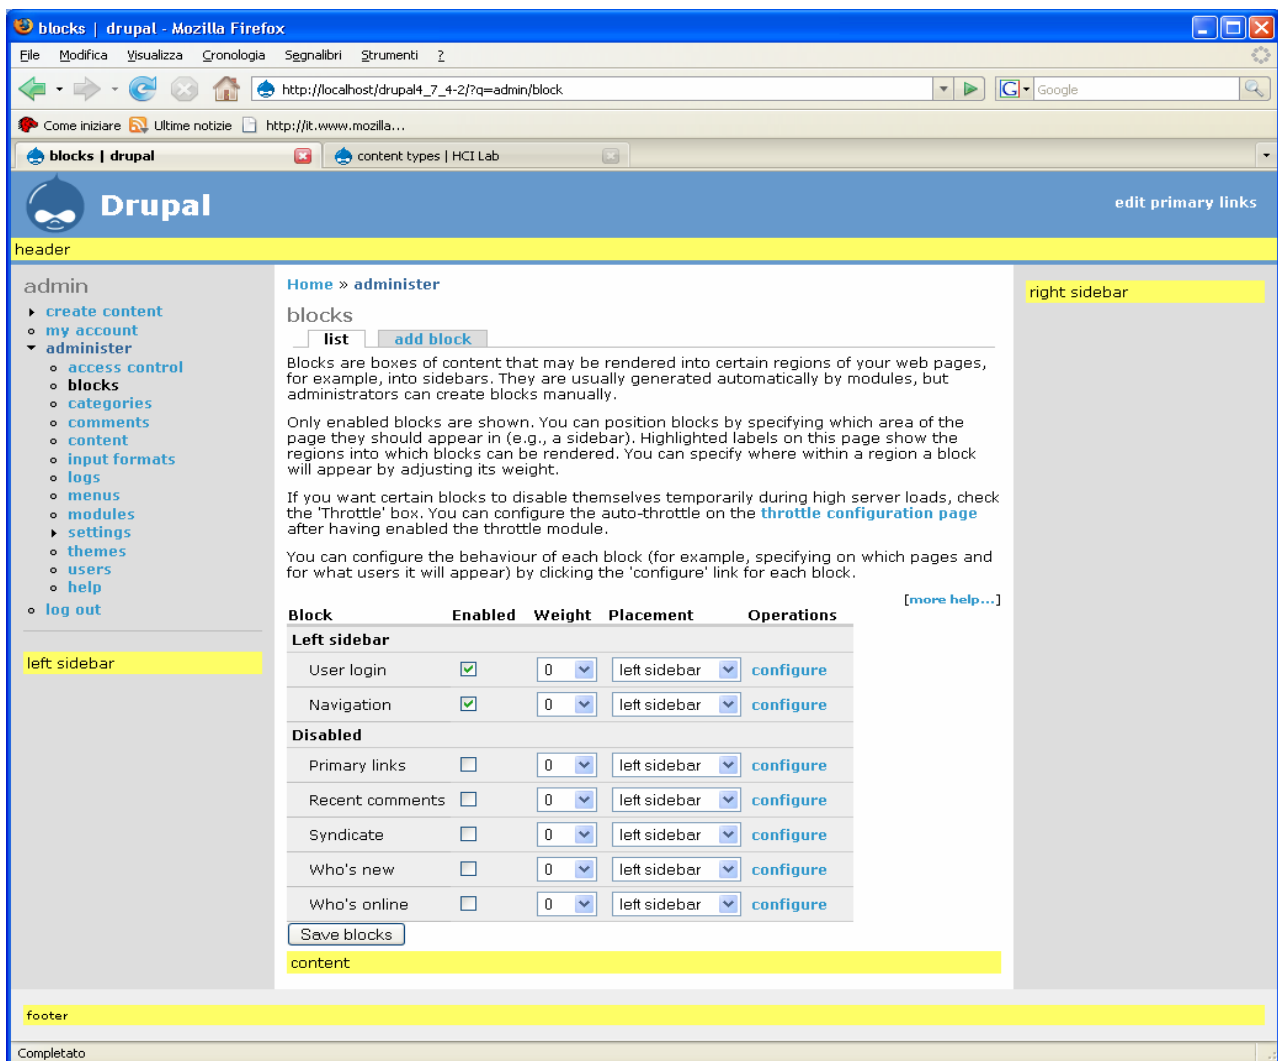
blocks | drupal - Mozilla Firefox

File Modifica Visualizza Cronologia Segnalibri Strumenti ?

http://localhost/drupal4_7_4-2/?q=admin/block

Google

Come iniziare Ultime notizie http://it.www.mozilla...

blocks | drupal

content types | HCI Lab

Drupal

edit primary links

header

admin

create content
my account
administer
access control
blocks
categories
comments
content
input formats
logs
menus
modules
settings
themes
users
help
log out

left sidebar

Home » administer

blocks

list add block

Blocks are boxes of content that may be rendered into certain regions of your web pages, for example, into sidebars. They are usually generated automatically by modules, but administrators can create blocks manually.

Only enabled blocks are shown. You can position blocks by specifying which area of the page they should appear in (e.g., a sidebar). Highlighted labels on this page show the regions into which blocks can be rendered. You can specify where within a region a block will appear by adjusting its weight.

If you want certain blocks to disable themselves temporarily during high server loads, check the 'Throttle' box. You can configure the auto-throttle on the throttle configuration page after having enabled the throttle module.

You can configure the behaviour of each block (for example, specifying on which pages and for what users it will appear) by clicking the 'configure' link for each block.

[more help...]

| Block | Enabled | Weight | Placement | Operations |
|---|---|---|---|---|
| Left sidebar | | | | |
| User login | ☑ | 0 | left sidebar | configure |
| Navigation | ☑ | 0 | left sidebar | configure |
| Disabled | | | | |
| Primary links | ☐ | 0 | left sidebar | configure |
| Recent comments | ☐ | 0 | left sidebar | configure |
| Syndicate | ☐ | 0 | left sidebar | configure |
| Who's new | ☐ | 0 | left sidebar | configure |
| Who's online | ☐ | 0 | left sidebar | configure |

Save blocks

content

right sidebar

footer

Completato